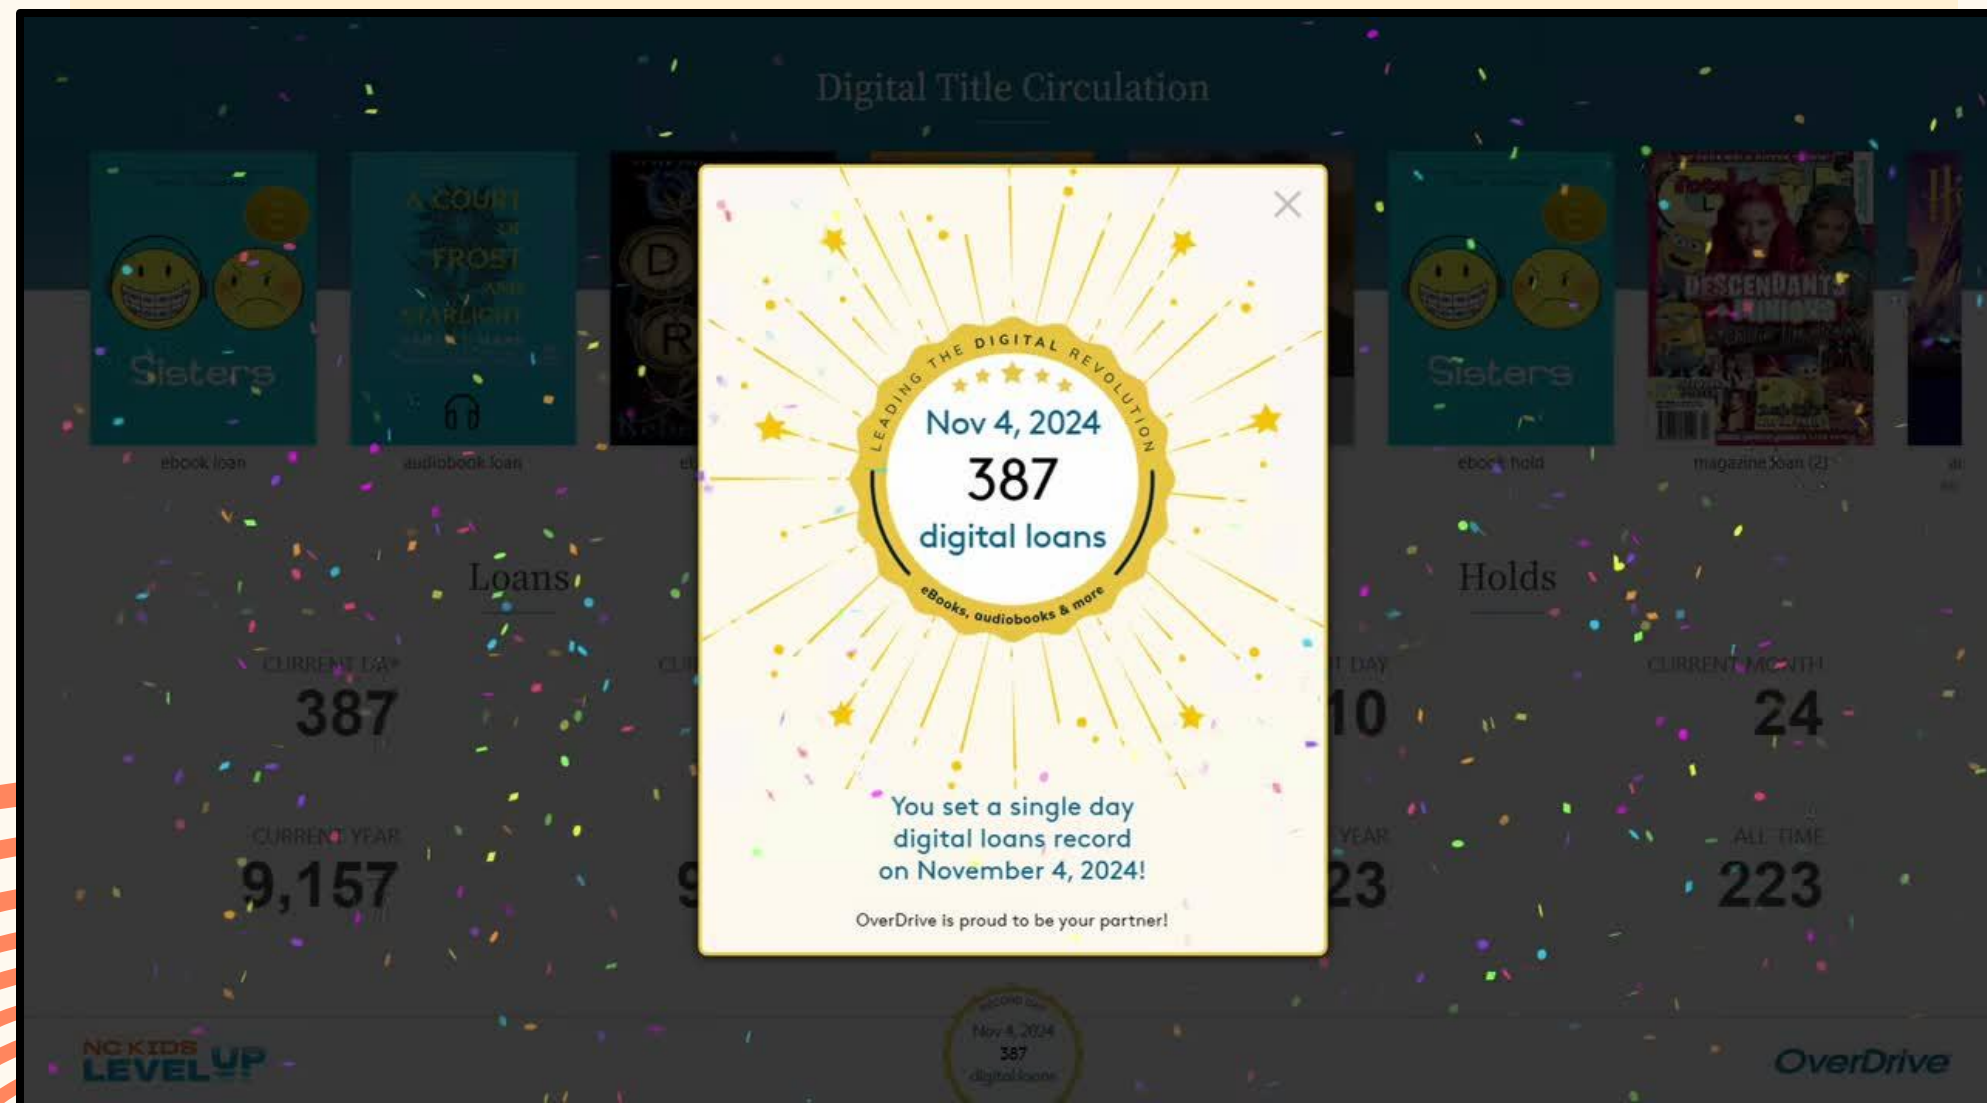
Digital Title Circulation

Sisters

ebook loan

A COURT OF FROST AND STARLIGHT

audiobook loan

Sisters

ebook hold

DESCENDANTS MINIONS

magazine loan (2)

LEADING THE DIGITAL REVOLUTION

Nov 4, 2024

387

digital loans

eBooks, audiobooks & more

You set a single day digital loans record on November 4, 2024!

OverDrive is proud to be your partner!

Loans

CURRENT DAY

387

CURRENT YEAR

9,157

Holds

CURRENT MONTH

24

ALL TIME

223

NC KIDS LEVEL UP

Nov 4, 2024
387
digital loans

OverDrive